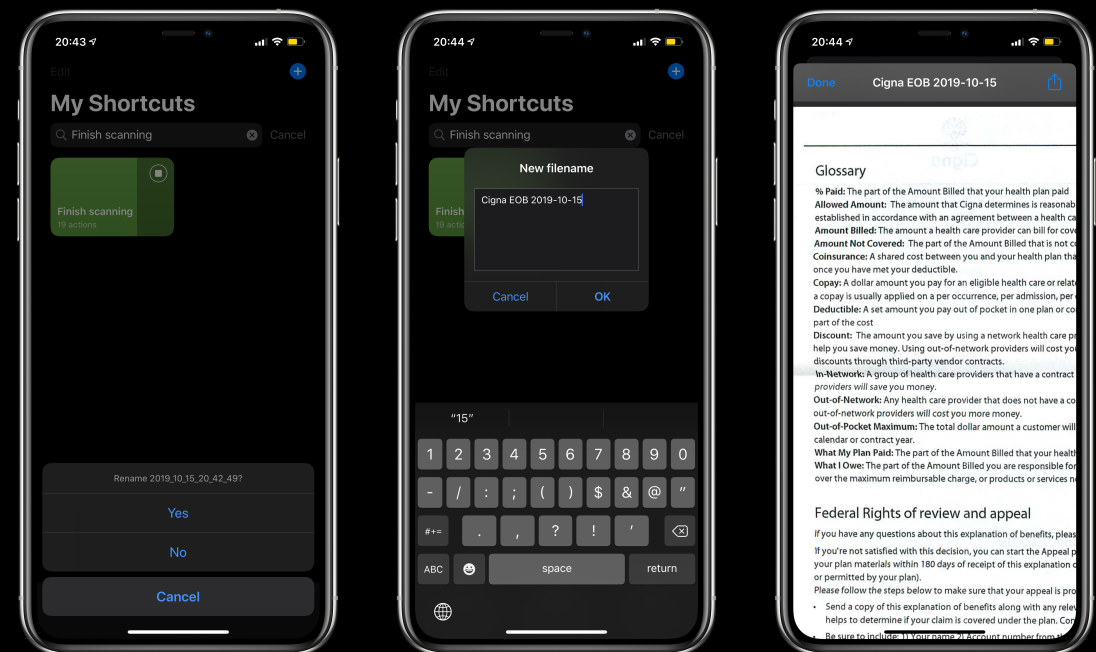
20:43

Edit

My Shortcuts

Finish scanning Cancel

Finish scanning
19 actions

Rename 2019_10_15_20_42_49?

Yes

No

Cancel

20:44

Edit

My Shortcuts

Finish scanning Cancel

Finish
19 actio

New filename

Cigna EOB 2019-10-15

Cancel OK

"15"

1 2 3 4 5 6 7 8 9 0
- / : ; ( ) $ & @ "
#+= . , ? ! '
ABC space return

20:44

Done Cigna EOB 2019-10-15

Cigna

Glossary

% Paid: The part of the Amount Billed that your health plan paid
Allowed Amount: The amount that Cigna determines is reasonab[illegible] established in accordance with an agreement between a health ca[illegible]
Amount Billed: The amount a health care provider can bill for cove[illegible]
Amount Not Covered: The part of the Amount Billed that is not c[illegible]
Coinsurance: A shared cost between you and your health plan tha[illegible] once you have met your deductible.
Copay: A dollar amount you pay for an eligible health care or relat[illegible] a copay is usually applied on a per occurrence, per admission, per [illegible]
Deductible: A set amount you pay out of pocket in one plan or co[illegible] part of the cost
Discount: The amount you save by using a network health care pr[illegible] help you save money. Using out-of-network providers will cost you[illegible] discounts through third-party vendor contracts.
In-Network: A group of health care providers that have a contract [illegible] providers will save you money.
Out-of-Network: Any health care provider that does not have a co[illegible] out-of-network providers will cost you more money.
Out-of-Pocket Maximum: The total dollar amount a customer will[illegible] calendar or contract year.
What My Plan Paid: The part of the Amount Billed that your health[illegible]
What I Owe: The part of the Amount Billed you are responsible for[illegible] over the maximum reimbursable charge, or products or services n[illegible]

Federal Rights of review and appeal

If you have any questions about this explanation of benefits, pleas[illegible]
If you're not satisfied with this decision, you can start the Appeal p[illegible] your plan materials within 180 days of receipt of this explanation o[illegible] or permitted by your plan).
Please follow the steps below to make sure that your appeal is pro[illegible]
• Send a copy of this explanation of benefits along with any relev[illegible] helps to determine if your claim is covered under the plan. Co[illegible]
• Be sure to include: 1) Your name 2) Account number from th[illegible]